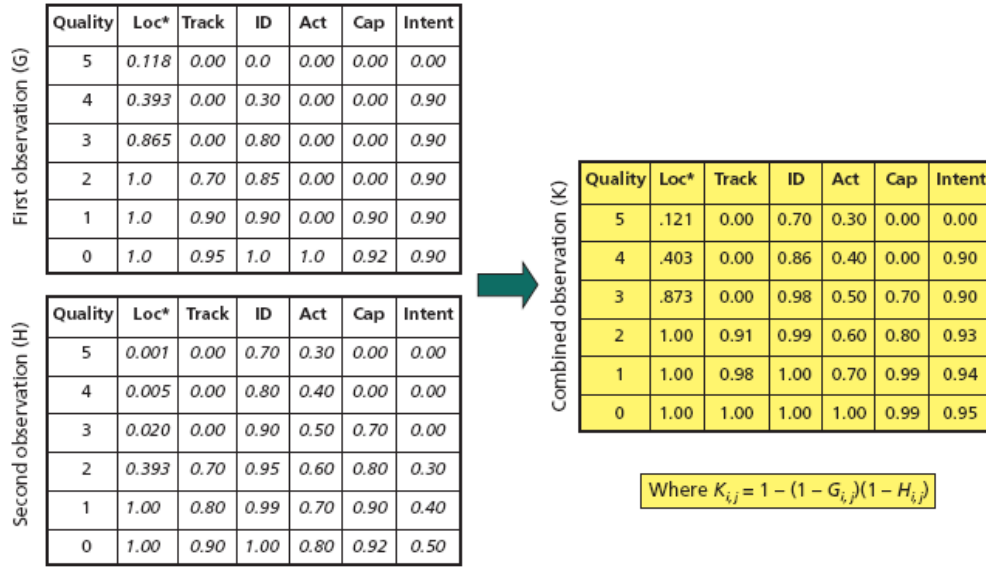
First observation (G)

| Quality | Loc* | Track | ID | Act | Cap | Intent |
|---|---|---|---|---|---|---|
| 5 | 0.118 | 0.00 | 0.0 | 0.00 | 0.00 | 0.00 |
| 4 | 0.393 | 0.00 | 0.30 | 0.00 | 0.00 | 0.90 |
| 3 | 0.865 | 0.00 | 0.80 | 0.00 | 0.00 | 0.90 |
| 2 | 1.0 | 0.70 | 0.85 | 0.00 | 0.00 | 0.90 |
| 1 | 1.0 | 0.90 | 0.90 | 0.00 | 0.90 | 0.90 |
| 0 | 1.0 | 0.95 | 1.0 | 1.0 | 0.92 | 0.90 |

Second observation (H)

| Quality | Loc* | Track | ID | Act | Cap | Intent |
|---|---|---|---|---|---|---|
| 5 | 0.001 | 0.00 | 0.70 | 0.30 | 0.00 | 0.00 |
| 4 | 0.005 | 0.00 | 0.80 | 0.40 | 0.00 | 0.00 |
| 3 | 0.020 | 0.00 | 0.90 | 0.50 | 0.70 | 0.00 |
| 2 | 0.393 | 0.70 | 0.95 | 0.60 | 0.80 | 0.30 |
| 1 | 1.00 | 0.80 | 0.99 | 0.70 | 0.90 | 0.40 |
| 0 | 1.00 | 0.90 | 1.00 | 0.80 | 0.92 | 0.50 |

Combined observation (K)

| Quality | Loc* | Track | ID | Act | Cap | Intent |
|---|---|---|---|---|---|---|
| 5 | .121 | 0.00 | 0.70 | 0.30 | 0.00 | 0.00 |
| 4 | .403 | 0.00 | 0.86 | 0.40 | 0.00 | 0.90 |
| 3 | .873 | 0.00 | 0.98 | 0.50 | 0.70 | 0.90 |
| 2 | 1.00 | 0.91 | 0.99 | 0.60 | 0.80 | 0.93 |
| 1 | 1.00 | 0.98 | 1.00 | 0.70 | 0.99 | 0.94 |
| 0 | 1.00 | 1.00 | 1.00 | 1.00 | 0.99 | 0.95 |

Where $K_{i,j} = 1 - (1 - G_{i,j})(1 - H_{i,j})$